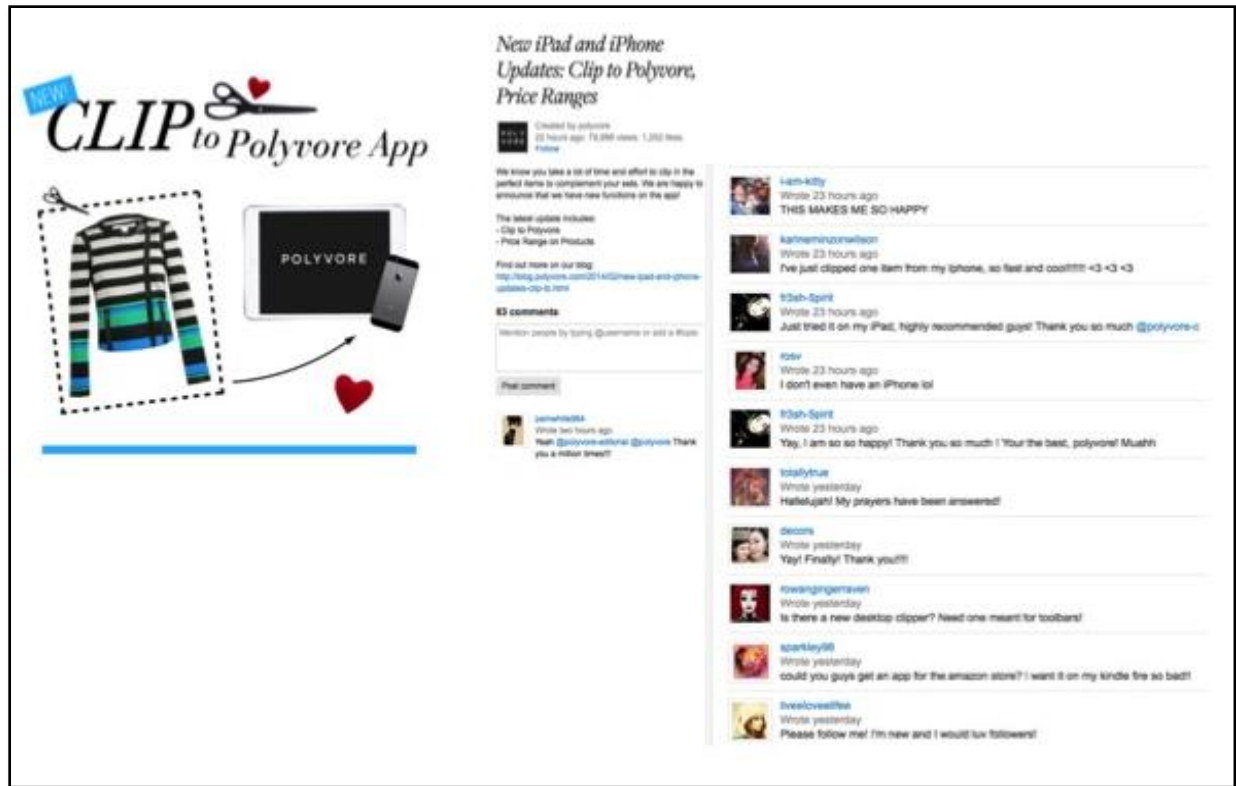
NEW!
CLIP to Polyvore App

POLYVORE

New iPad and iPhone Updates: Clip to Polyvore, Price Ranges

Created by polyvore
22 hours ago. 79,066 views. 1,202 likes
Follow

We know you take a lot of time and effort to clip in the perfect items to complement your sets. We are happy to announce that we have new functions on the app!

The latest update includes:
- Clip to Polyvore
- Price Range on Products

Find out more on our blog:
http://blog.polyvore.com/2014/02/new-ipad-and-iphone-updates-clip-to.html

83 comments

Mention people by typing @username or add a #topic

Post comment

pamwhite984
Wrote two hours ago
Yeah @polyvore-editorial @polyvore Thank you a million times!!

i-am-kitty
Wrote 23 hours ago
THIS MAKES ME SO HAPPY

karinenminzonwilson
Wrote 23 hours ago
I've just clipped one item from my iphone, so fast and cool!!!!!! <3 <3 <3

fr3sh-Spirit
Wrote 23 hours ago
Just tried it on my iPad, highly recommended guys! Thank you so much @polyvore-c

rosv
Wrote 23 hours ago
I don't even have an iPhone lol

fr3sh-Spirit
Wrote 23 hours ago
Yay, I am so so happy! Thank you so much ! Your the best, polyvore! Muahh

totallytrue
Wrote yesterday
Hallelujah! My prayers have been answered!

decora
Wrote yesterday
Yay! Finally! Thank you!!!!

rowangingerraven
Wrote yesterday
Is there a new desktop clipper? Need one meant for toolbars!

sparkley98
Wrote yesterday
could you guys get an app for the amazon store? I want it on my kindle fire so bad!!

liveloveelifee
Wrote yesterday
Please follow me! I'm new and I would luv followers!